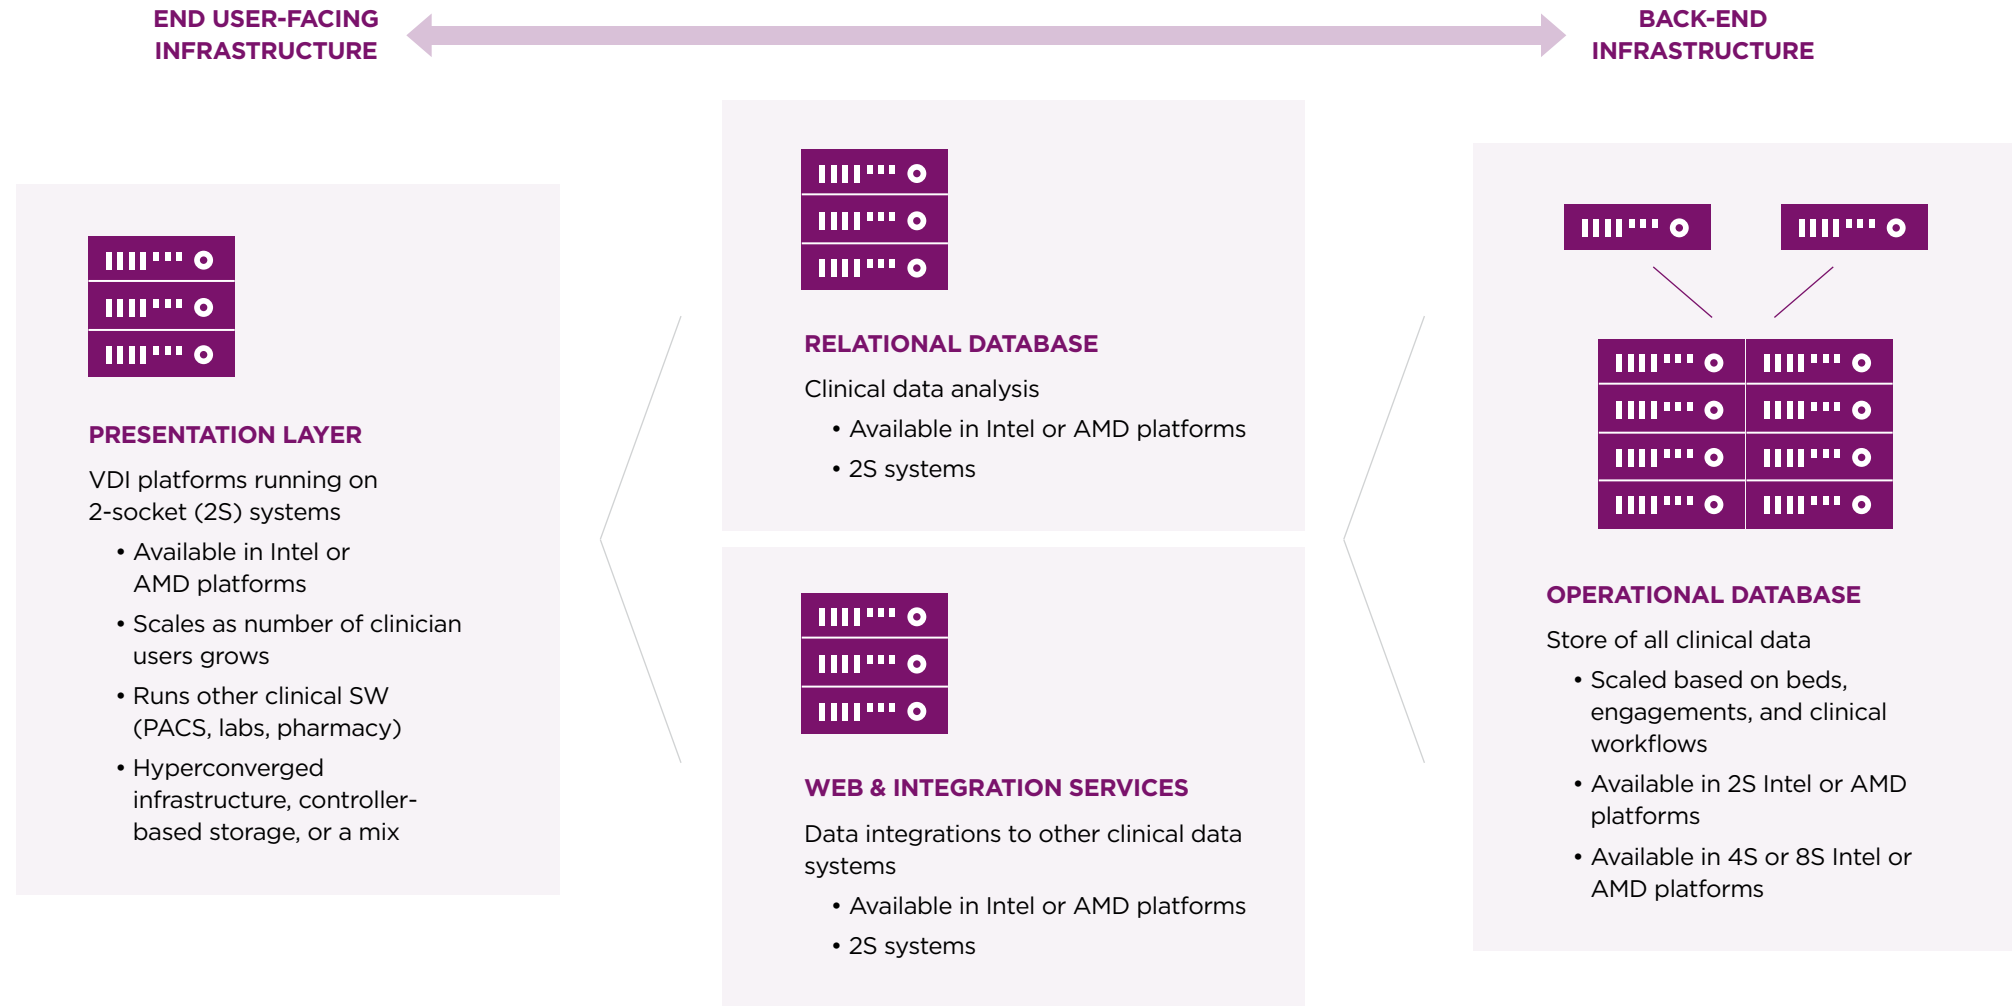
END USER-FACING INFRASTRUCTURE

BACK-END INFRASTRUCTURE

PRESENTATION LAYER

VDI platforms running on 2-socket (2S) systems

• Available in Intel or AMD platforms
• Scales as number of clinician users grows
• Runs other clinical SW (PACS, labs, pharmacy)
• Hyperconverged infrastructure, controller-based storage, or a mix

RELATIONAL DATABASE

Clinical data analysis

• Available in Intel or AMD platforms
• 2S systems

WEB & INTEGRATION SERVICES

Data integrations to other clinical data systems

• Available in Intel or AMD platforms
• 2S systems

OPERATIONAL DATABASE

Store of all clinical data

• Scaled based on beds, engagements, and clinical workflows
• Available in 2S Intel or AMD platforms
• Available in 4S or 8S Intel or AMD platforms